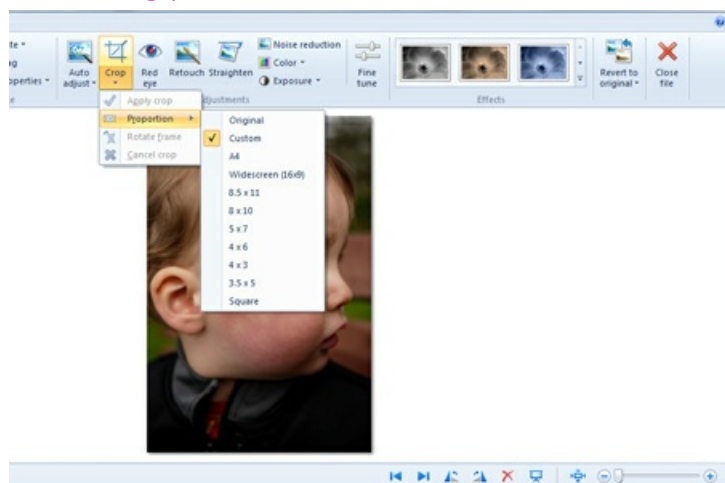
te
g
operties
Auto adjust
Crop
Red eye
Retouch
Straighten
Noise reduction
Color
Exposure
Fine tune
djustments
Effects
Revert to original
Close file

Apply crop
Proportion
Rotate frame
Cancel crop

Original
Custom
A4
Widescreen (16x9)
8.5 x 11
8 x 10
5 x 7
4 x 6
4 x 3
3.5 x 5
Square